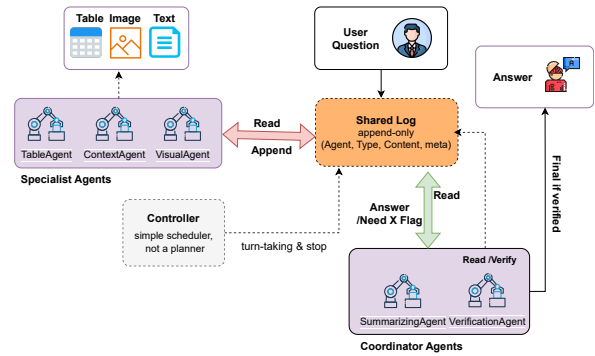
Table Image Text

User Question

Answer

TableAgent ContextAgent VisualAgent

Specialist Agents

Read

Append

Shared Log
append-only
(Agent, Type, Content, meta)

Final if verified

Controller
simple scheduler, not a planner

turn-taking & stop

Answer /Need X Flag

Read

Read /Verify

SummarizingAgent VerificationAgent

Coordinator Agents